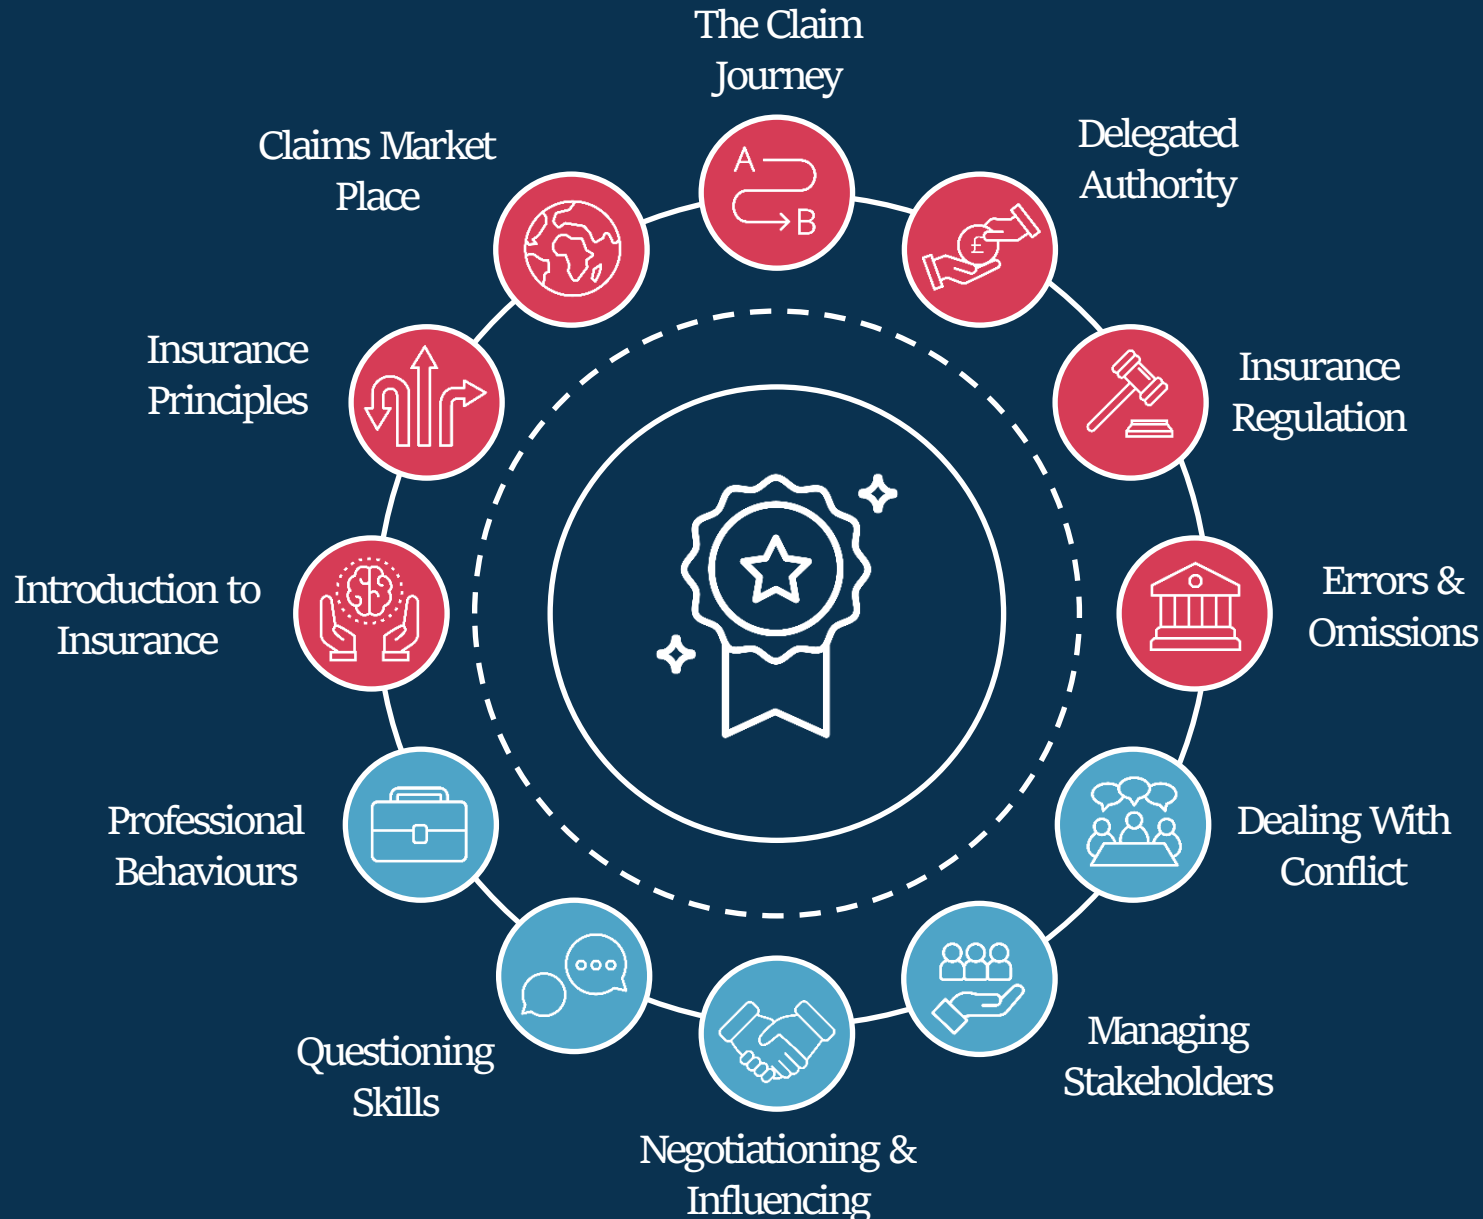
The Claim Journey

A

B

Delegated Authority

£

Insurance Regulation

Errors & Omissions

Dealing With Conflict

Managing Stakeholders

Negotiationing & Influencing

Questioning Skills

Professional Behaviours

Introduction to Insurance

Insurance Principles

Claims Market Place